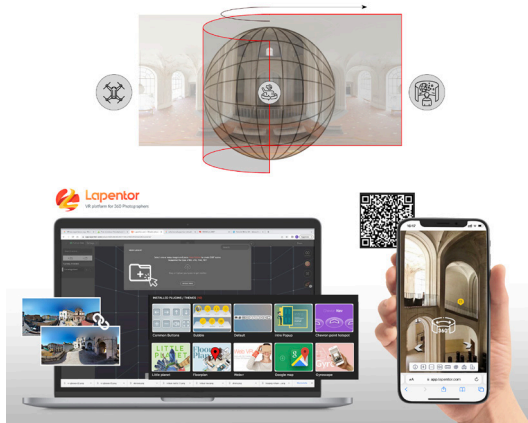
Lapentor
VR platform for 360 Photographers

INSTALLED PLUGINS / THEMES

Common Buttons
Bubble
Default
Info Popup
Classic point hotspot
Little planet
Floorplan
Hotel
Google map
Gyroscope

app.lapentor.com